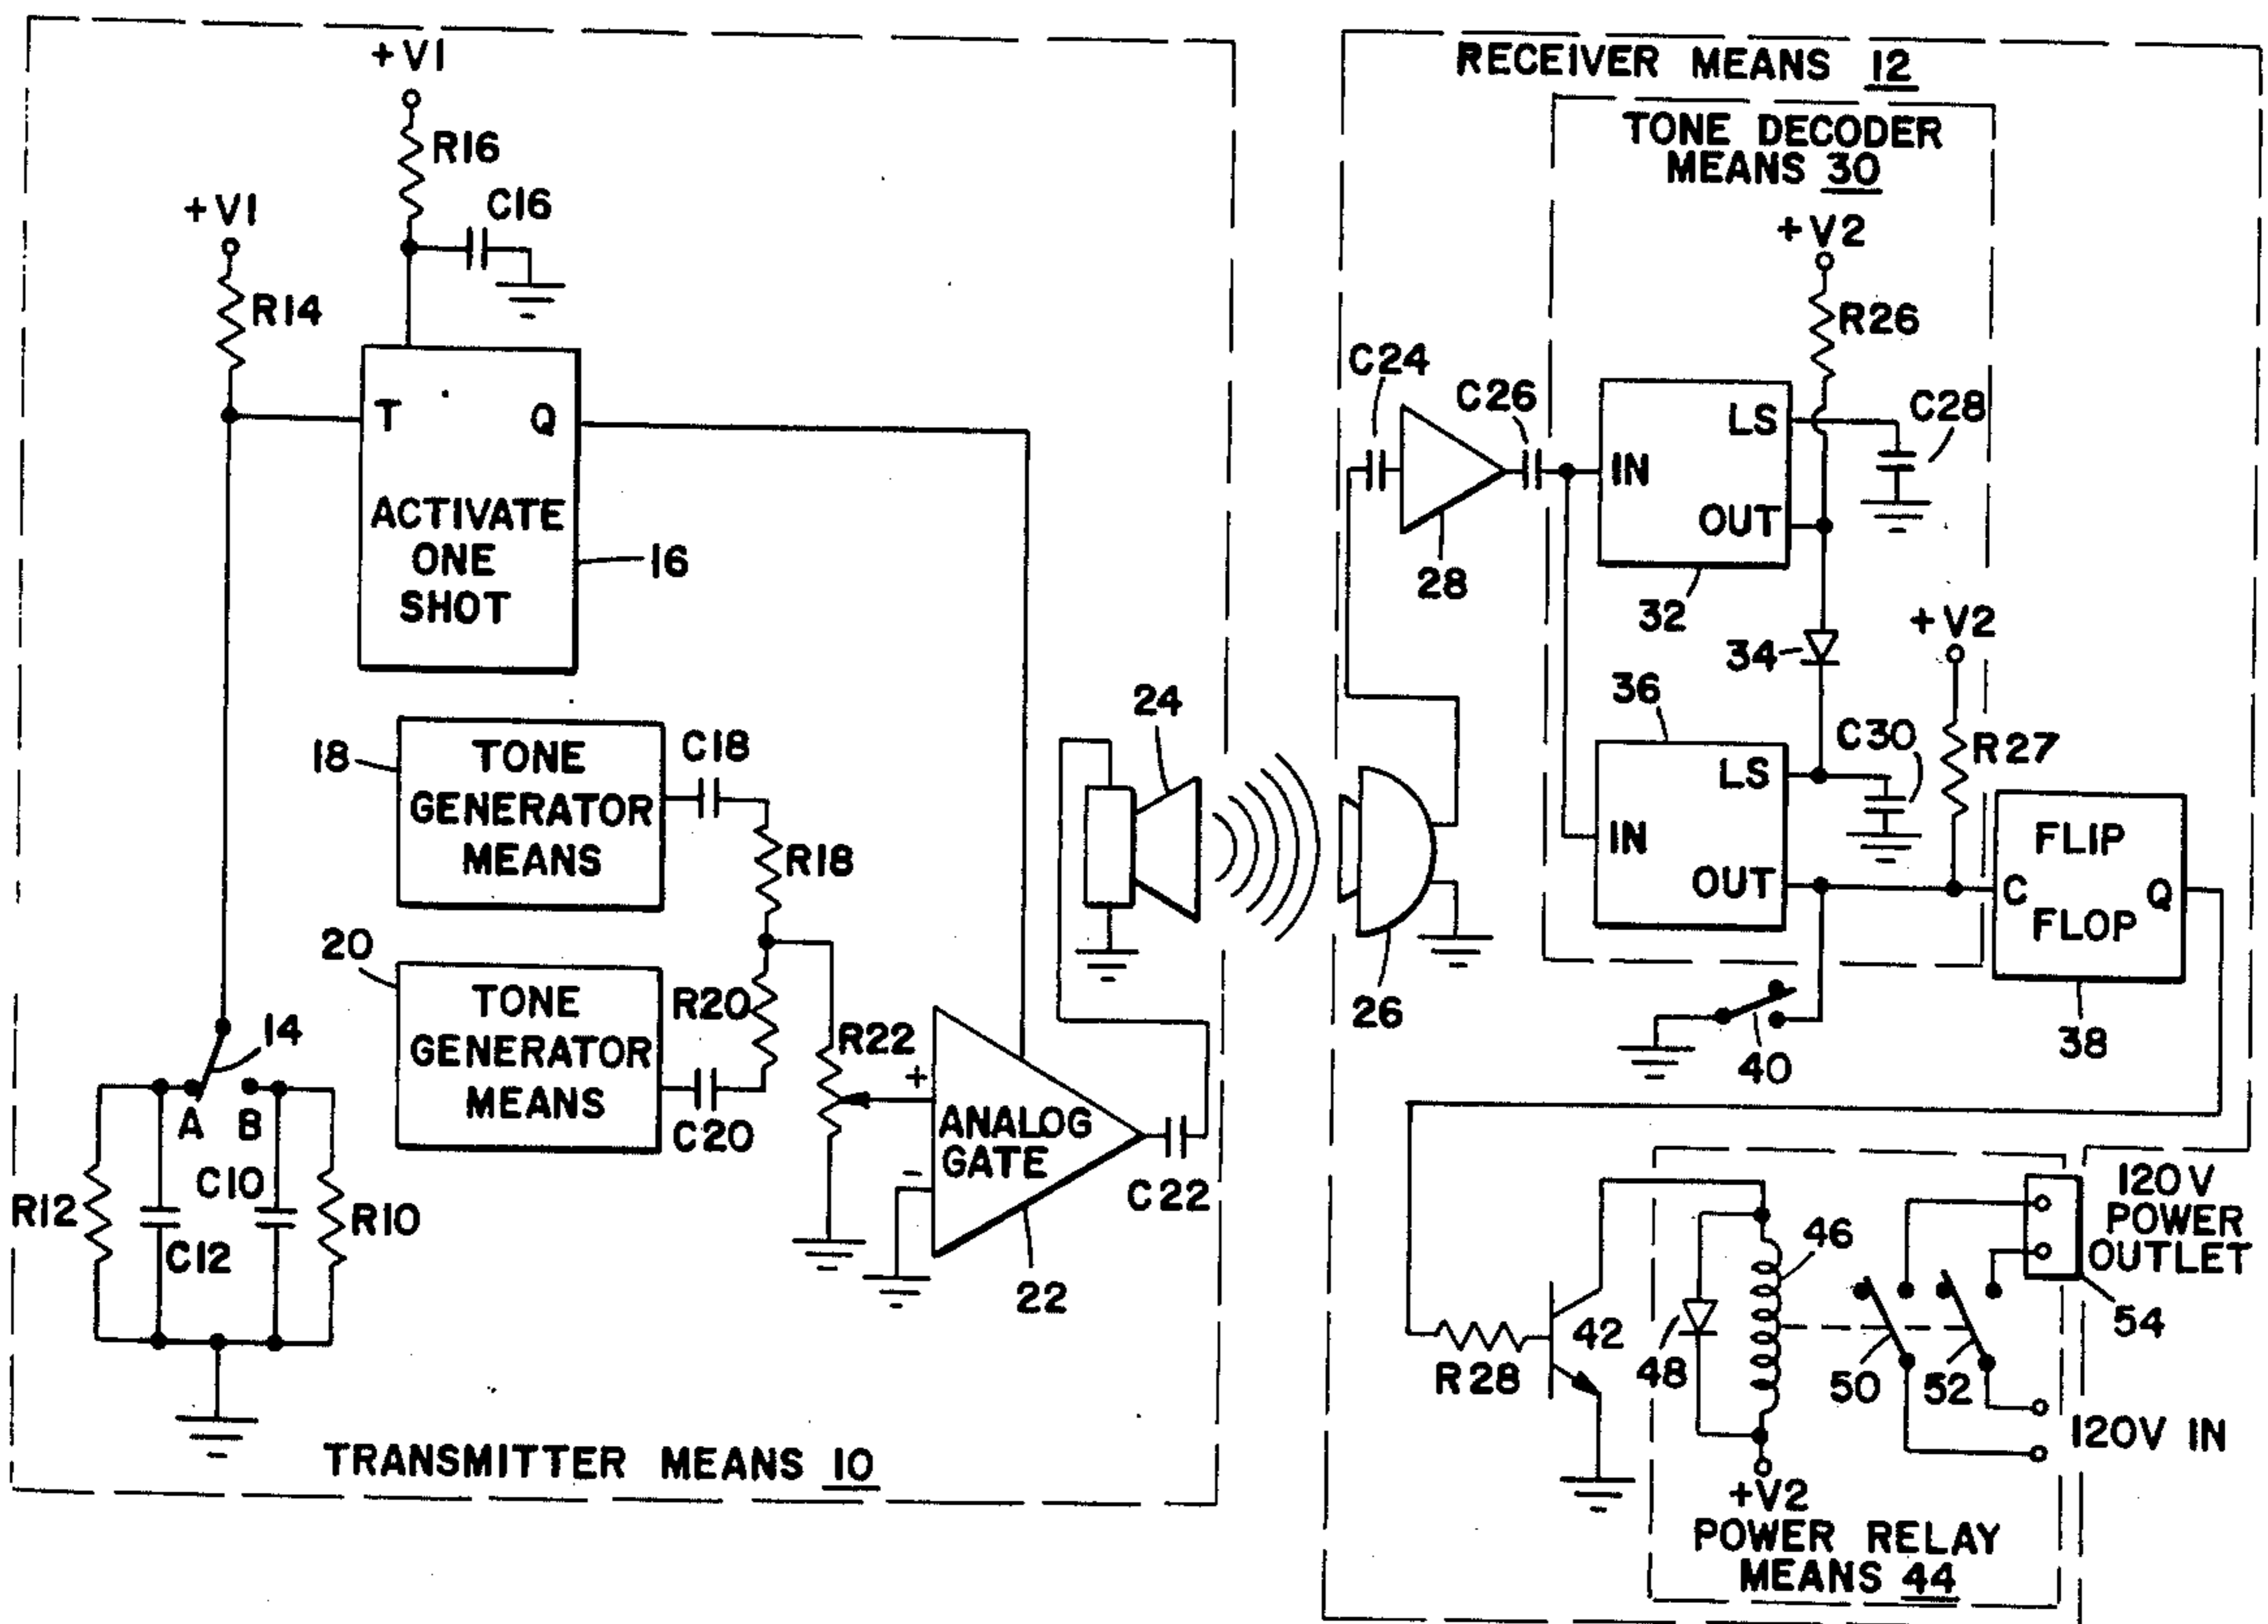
+V1
R16
C16
+V1
R14
T
Q
ACTIVATE ONE SHOT
16
18
TONE GENERATOR MEANS
C18
R18
20
TONE GENERATOR MEANS
R20
C20
R22
+
-
ANALOG GATE
22
C22
14
A
B
C10
R12
C12
R10
TRANSMITTER MEANS 10
24
26
RECEIVER MEANS 12
TONE DECODER MEANS 30
+V2
R26
C24
C26
C28
IN
LS
OUT
28
32
34
+V2
36
C30
R27
LS
IN
OUT
FLIP FLOP
C
Q
38
40
120V POWER OUTLET
46
54
R28
42
48
50
52
120V IN
+V2
POWER RELAY MEANS 44